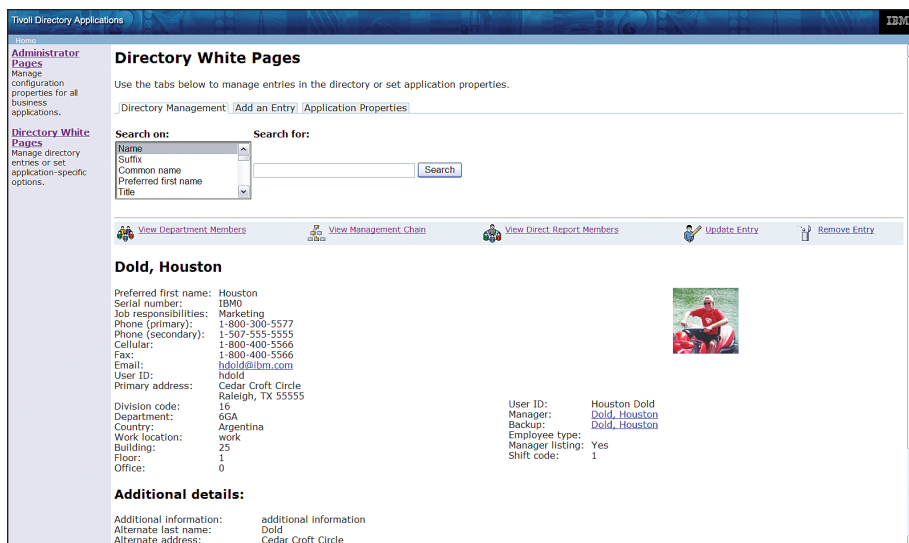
Tivoli Directory Applications

IBM

Home

Administrator Pages
Manage configuration properties for all business applications.

Directory White Pages
Manage directory entries or set application-specific options.

Directory White Pages

Use the tabs below to manage entries in the directory or set application properties.

Directory Management | Add an Entry | Application Properties

Search on:
Name
Suffix
Common name
Preferred first name
Title

Search for:

Search

View Department Members | View Management Chain | View Direct Report Members | Update Entry | Remove Entry

Dold, Houston

| | |
|---|---|
| Preferred first name: | Houston |
| Serial number: | IBM0 |
| Job responsibilities: | Marketing |
| Phone (primary): | 1-800-300-5577 |
| Phone (secondary): | 1-507-555-5555 |
| Cellular: | 1-800-400-5566 |
| Fax: | 1-800-400-5566 |
| Email: | hdold@ibm.com |
| User ID: | hdold |
| Primary address: | Cedar Croft Circle Raleigh, TX 55555 |
| Division code: | 16 |
| Department: | 6GA |
| Country: | Argentina |
| Work location: | work |
| Building: | 25 |
| Floor: | 1 |
| Office: | 0 |

| | |
|---|---|
| User ID: | Houston Dold |
| Manager: | Dold, Houston |
| Backup: | Dold, Houston |
| Employee type: | |
| Manager listing: | Yes |
| Shift code: | 1 |

Additional details:

| | |
|---|---|
| Additional information: | additional information |
| Alternate last name: | Dold |
| Alternate address: | Cedar Croft Circle |